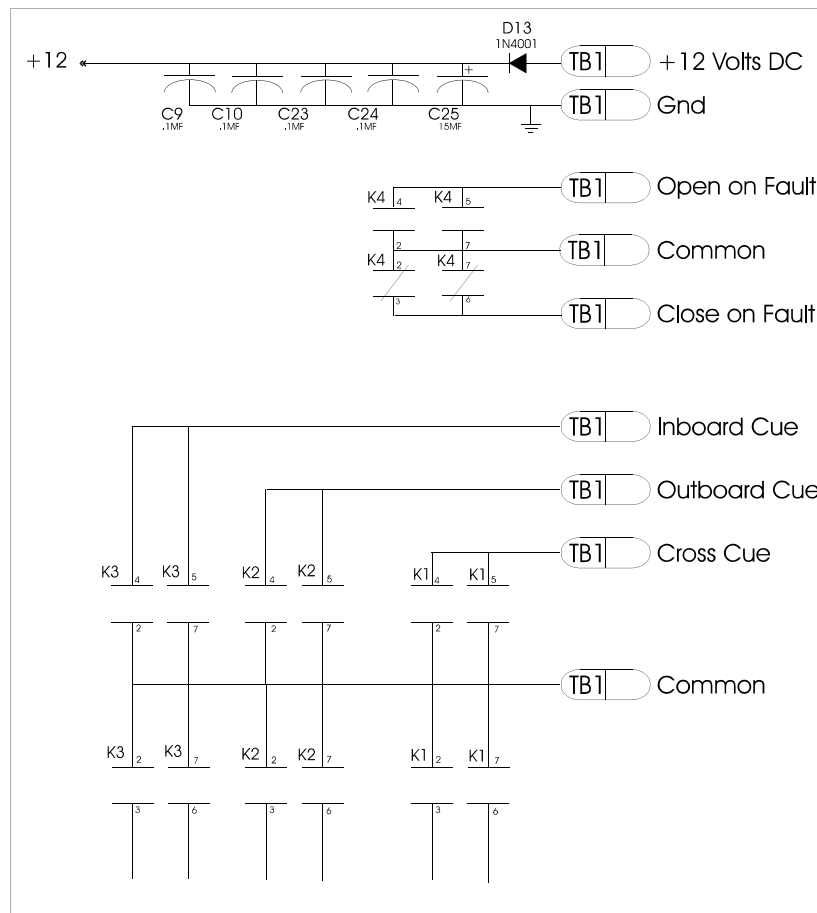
+12

D13
1N4001

TB1 +12 Volts DC

C9 .1MF C10 .1MF C23 .1MF C24 .1MF C25 15MF

TB1 Gnd

K4 4 K4 5

TB1 Open on Fault

2 7
K4 2 K4 7

TB1 Common

3 6

TB1 Close on Fault

TB1 Inboard Cue

TB1 Outboard Cue

TB1 Cross Cue

K3 4 K3 5 K2 4 K2 5 K1 4 K1 5

2 7 2 7 2 7

TB1 Common

K3 2 K3 7 K2 2 K2 7 K1 2 K1 7

3 6 3 6 3 6